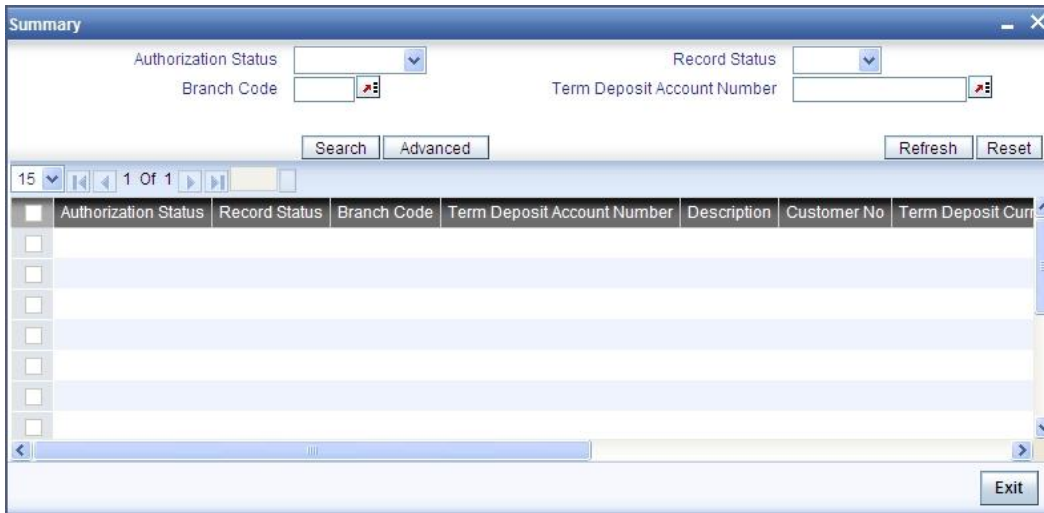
Summary

Authorization Status
Record Status
Branch Code
Term Deposit Account Number

Search Advanced
Refresh Reset

15 1 Of 1

| | Authorization Status | Record Status | Branch Code | Term Deposit Account Number | Description | Customer No | Term Deposit Curr |
|---|---|---|---|---|---|---|---|
| | | | | | | | |
| | | | | | | | |
| | | | | | | | |
| | | | | | | | |
| | | | | | | | |
| | | | | | | | |
| | | | | | | | |

Exit